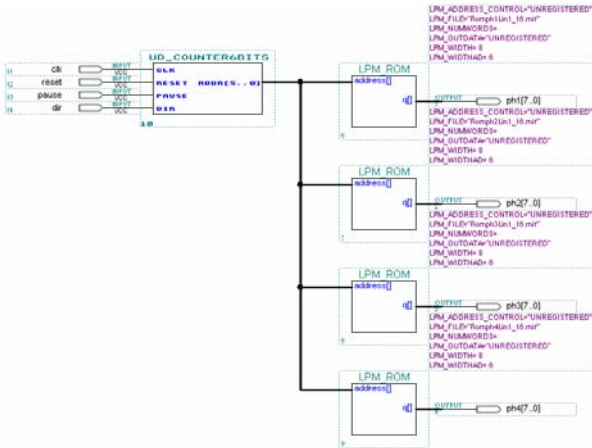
LPM_ADDRESS_CONTROL="UNREGISTERED"
LPM_FILE="Romph1Lin1_16.mif"
LPM_NUMWORDS=
LPM_OUTDATA="UNREGISTERED"
LPM_WIDTH= 8
LPM_WIDTHAD= 6

11 clk INPUT VCC
12 reset INPUT VCC
13 pause INPUT VCC
14 dir INPUT VCC

UD_COUNTER6BITS
CLK
RESET ADDRES[5..0]
PAUSE
DIR
10

LPM_ROM
address[]
q[]
6
OUTPUT ph1[7..0]

LPM_ADDRESS_CONTROL="UNREGISTERED"
LPM_FILE="Romph2Lin1_16.mif"
LPM_NUMWORDS=
LPM_OUTDATA="UNREGISTERED"
LPM_WIDTH= 8
LPM_WIDTHAD= 6

LPM_ROM
address[]
q[]
7
OUTPUT ph2[7..0]

LPM_ADDRESS_CONTROL="UNREGISTERED"
LPM_FILE="Romph3Lin1_16.mif"
LPM_NUMWORDS=
LPM_OUTDATA="UNREGISTERED"
LPM_WIDTH= 8
LPM_WIDTHAD= 6

LPM_ROM
address[]
q[]
8
OUTPUT ph3[7..0]

LPM_ADDRESS_CONTROL="UNREGISTERED"
LPM_FILE="Romph4Lin1_16.mif"
LPM_NUMWORDS=
LPM_OUTDATA="UNREGISTERED"
LPM_WIDTH= 8
LPM_WIDTHAD= 6

LPM_ROM
address[]
q[]
9
OUTPUT ph4[7..0]